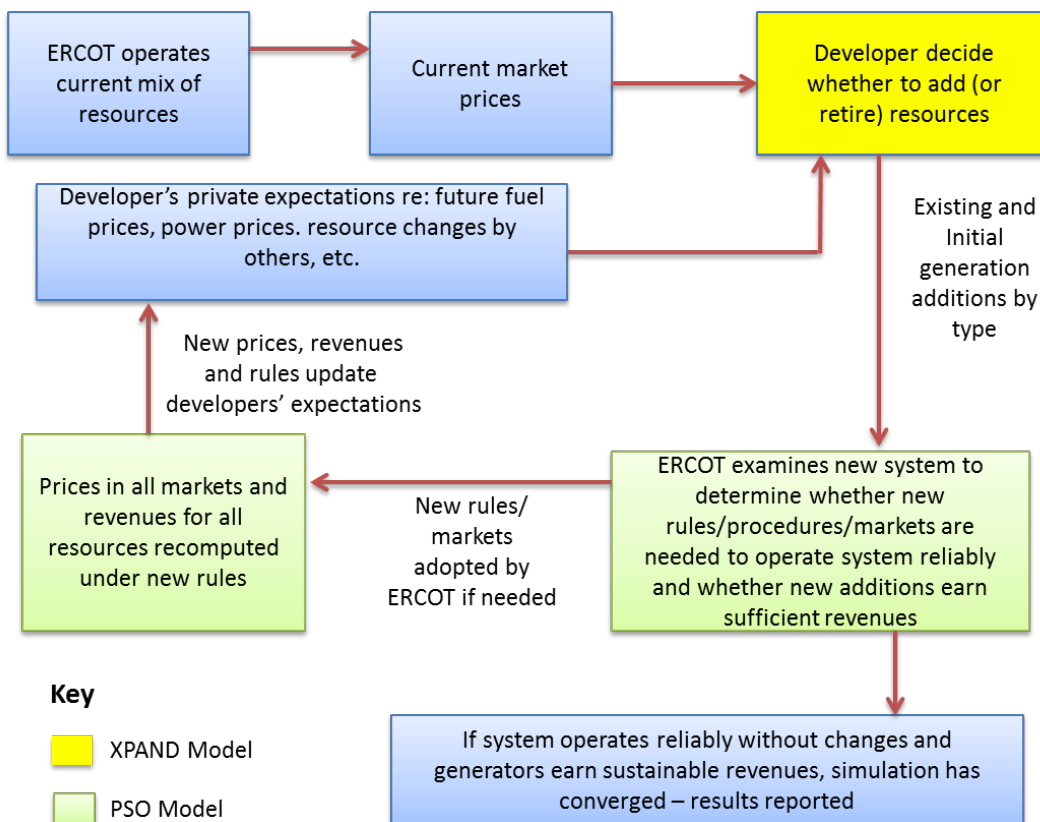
ERCOT operates current mix of resources

Current market prices

Developer decide whether to add (or retire) resources

Developer’s private expectations re: future fuel prices, power prices. resource changes by others, etc.

Existing and Initial generation additions by type

New prices, revenues and rules update developers’ expectations

Prices in all markets and revenues for all resources recomputed under new rules

New rules/ markets adopted by ERCOT if needed

ERCOT examines new system to determine whether new rules/procedures/markets are needed to operate system reliably and whether new additions earn sufficient revenues

Key

XPAND Model

PSO Model

If system operates reliably without changes and generators earn sustainable revenues, simulation has converged – results reported